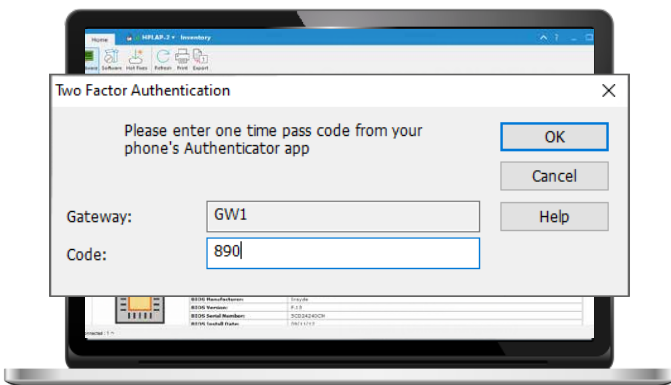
Home
HPLAP-2 ▾ Inventory
Software Hot Fixes Refresh Print Export

Two Factor Authentication

Please enter one time pass code from your phone's Authenticator app

OK
Cancel
Help

Gateway: GW1
Code: 890

BIOS Manufacturer:
BIOS Version:
BIOS Serial Number:
BIOS Install Date:
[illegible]
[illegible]
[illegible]
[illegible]
Connected : 1 h